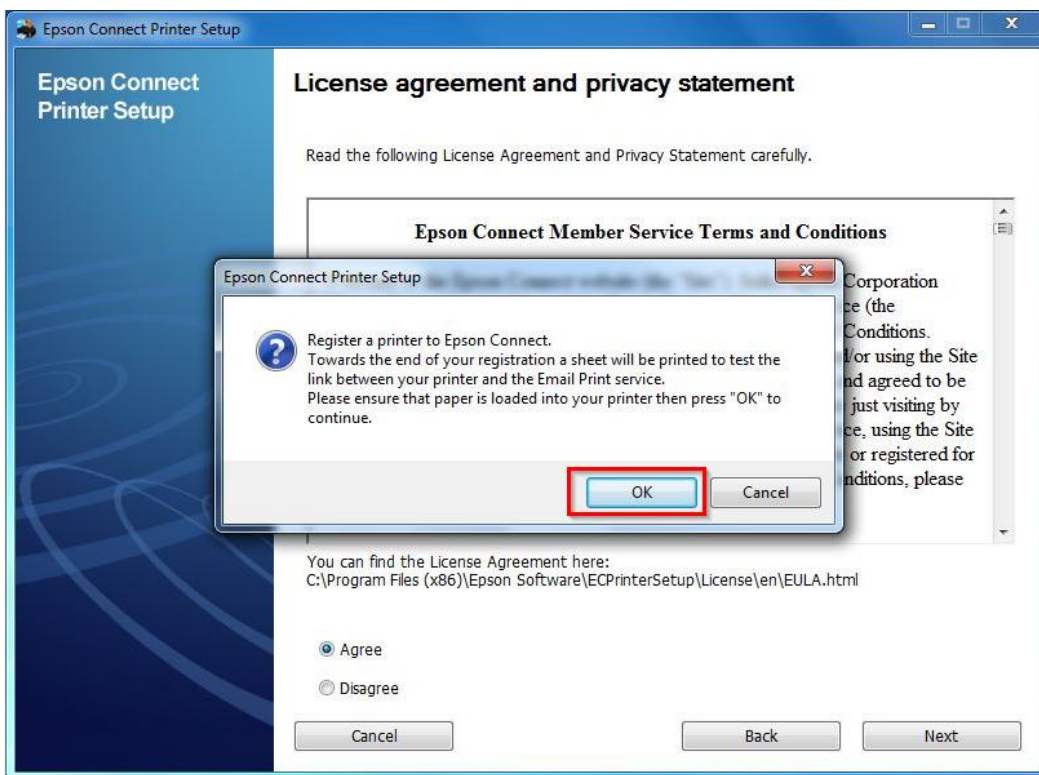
Epson Connect Printer Setup

Epson Connect Printer Setup

License agreement and privacy statement

Read the following License Agreement and Privacy Statement carefully.

Epson Connect Member Service Terms and Conditions

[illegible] Corporation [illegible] ce (the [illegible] Conditions. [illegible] l/or using the Site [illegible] nd agreed to be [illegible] just visiting by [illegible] ce, using the Site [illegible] or registered for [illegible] nditions, please

Epson Connect Printer Setup

Register a printer to Epson Connect.
Towards the end of your registration a sheet will be printed to test the link between your printer and the Email Print service.
Please ensure that paper is loaded into your printer then press "OK" to continue.

OK
Cancel

You can find the License Agreement here:
C:\Program Files (x86)\Epson Software\ECPrinterSetup\License\en\EULA.html

Agree
Disagree

Cancel
Back
Next